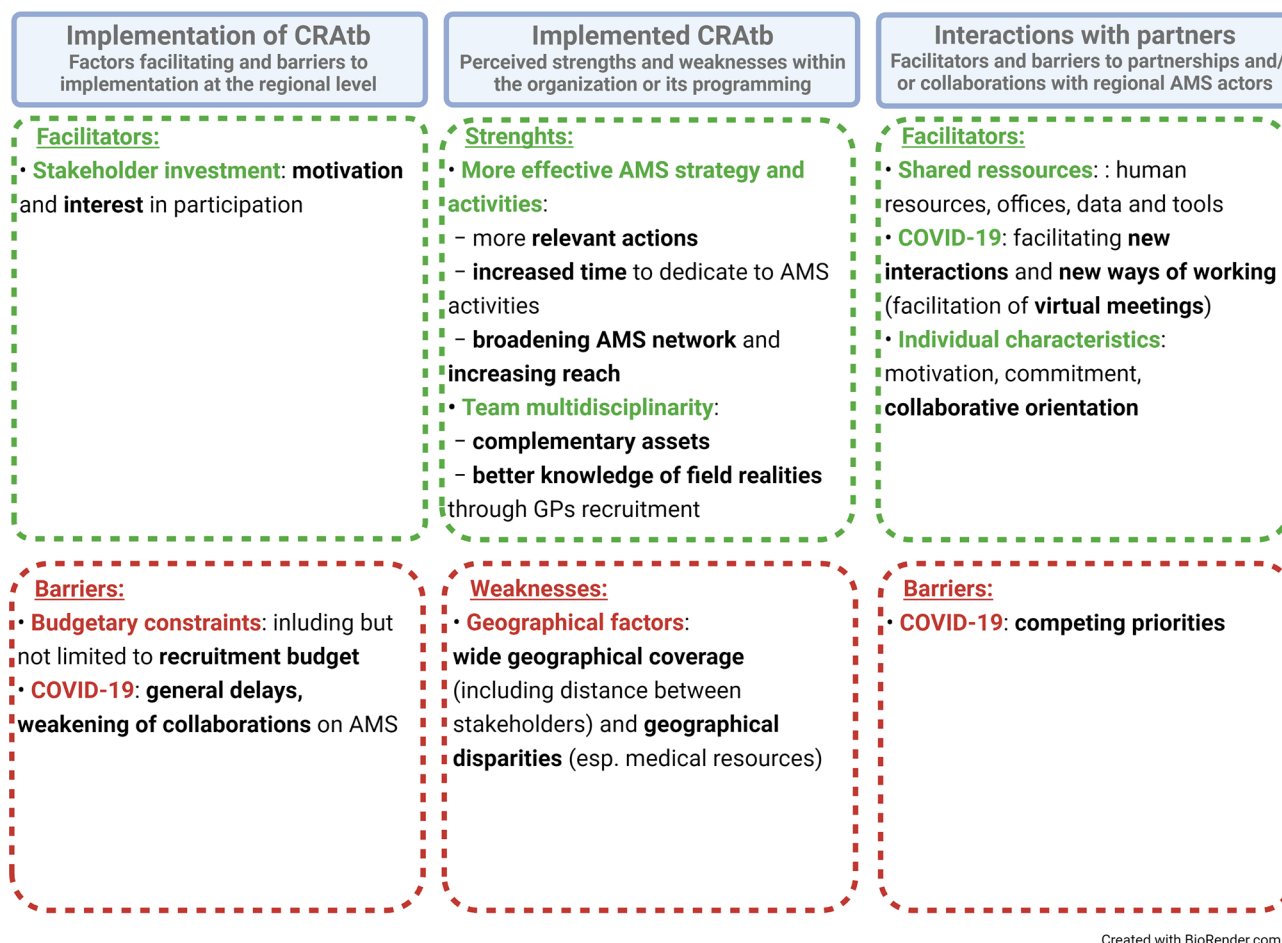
Implementation of CRAtb
Factors facilitating and barriers to implementation at the regional level

Facilitators:
• Stakeholder investment: motivation and interest in participation

Barriers:
• Budgetary constraints: inluding but not limited to recruitment budget
• COVID-19: general delays, weakening of collaborations on AMS

Implemented CRAtb
Perceived strengths and weaknesses within the organization or its programming

Strenghts:
• More effective AMS strategy and activities:
– more relevant actions
– increased time to dedicate to AMS activities
– broadening AMS network and increasing reach
• Team multidisciplinarity:
– complementary assets
– better knowledge of field realities through GPs recruitment

Weaknesses:
• Geographical factors: wide geographical coverage (including distance between stakeholders) and geographical disparities (esp. medical resources)

Interactions with partners
Facilitators and barriers to partnerships and/or collaborations with regional AMS actors

Facilitators:
• Shared ressources: : human resources, offices, data and tools
• COVID-19: facilitating new interactions and new ways of working (facilitation of virtual meetings)
• Individual characteristics: motivation, commitment, collaborative orientation

Barriers:
• COVID-19: competing priorities

Created with BioRender.com